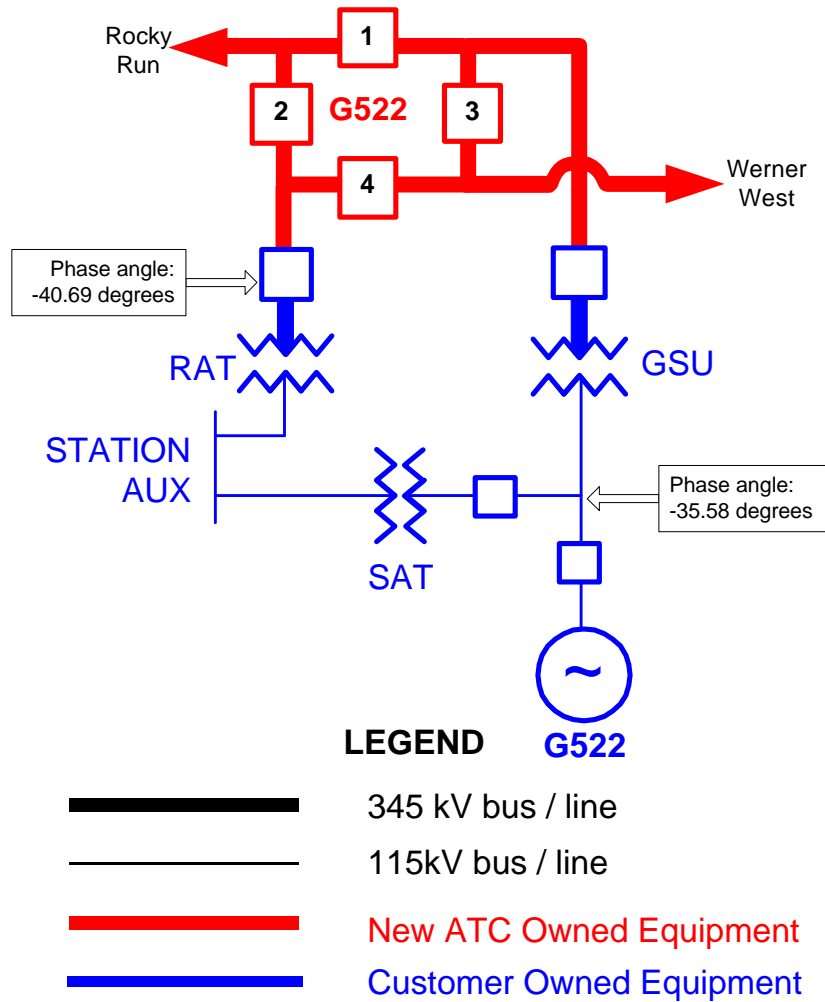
Rocky Run

1

2

G522

3

4

Werner West

Phase angle: -40.69 degrees

RAT

GSU

STATION AUX

SAT

Phase angle: -35.58 degrees

~

G522

LEGEND

345 kV bus / line

115kV bus / line

New ATC Owned Equipment

Customer Owned Equipment